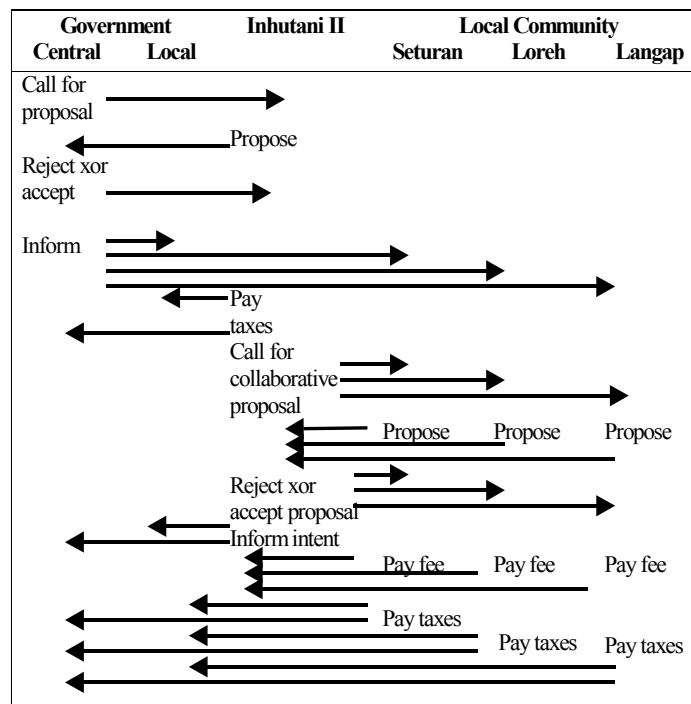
| Government | | Inhutani II | Local Community | | |
|---|---|---|---|---|---|
| Central | Local | | Seturan | Loreh | Langap |

Call for proposal

Propose

Reject xor accept

Inform

Pay taxes

Call for collaborative proposal

Propose Propose Propose

Reject xor accept proposal

Inform intent

Pay fee Pay fee Pay fee

Pay taxes

Pay taxes Pay taxes